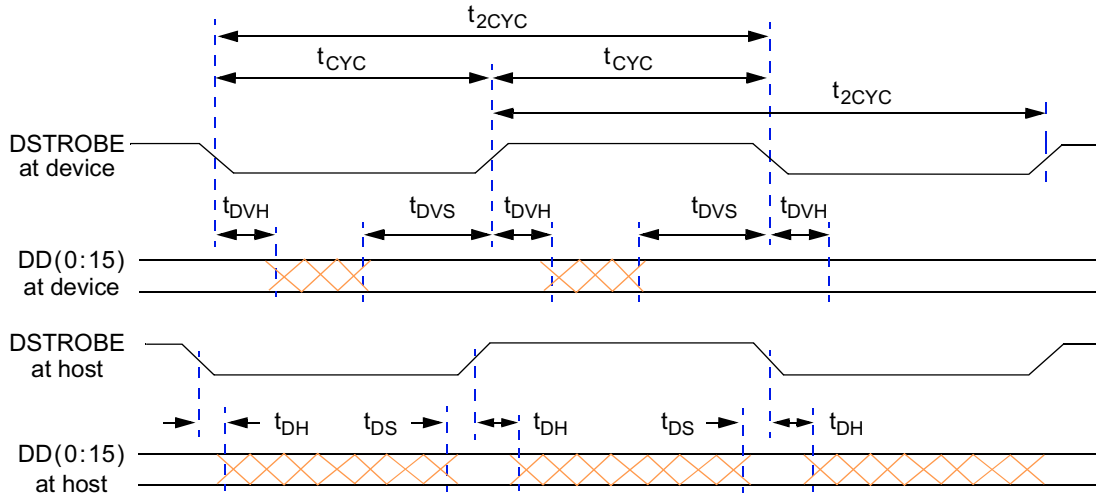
$t_{2CYC}$

$t_{CYC}$

$t_{CYC}$

$t_{2CYC}$

DSTROBE at device

$t_{DVH}$

$t_{DVS}$

$t_{DVH}$

$t_{DVS}$

$t_{DVH}$

DD(0:15) at device

DSTROBE at host

$t_{DH}$

$t_{DS}$

$t_{DH}$

$t_{DS}$

$t_{DH}$

DD(0:15) at host